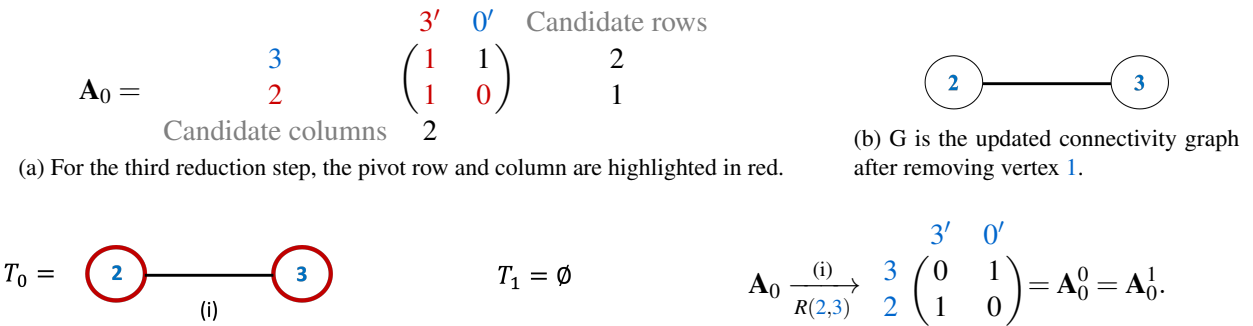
$3'$ $0'$ Candidate rows

$\mathbf{A}_0 = \begin{matrix} 3 \\ 2 \end{matrix} \begin{pmatrix} 1 & 1 \\ 1 & 0 \end{pmatrix} \begin{matrix} 2 \\ 1 \end{matrix}$

Candidate columns 2

(a) For the third reduction step, the pivot row and column are highlighted in red.

2

3

(b) G is the updated connectivity graph after removing vertex 1.

$T_0 =$ 2 3 (i)

$T_1 = \emptyset$

$3'$ $0'$

$\mathbf{A}_0 \xrightarrow[R(2,3)]{(i)} \begin{matrix} 3 \\ 2 \end{matrix} \begin{pmatrix} 0 & 1 \\ 1 & 0 \end{pmatrix} = \mathbf{A}_0^0 = \mathbf{A}_0^1.$